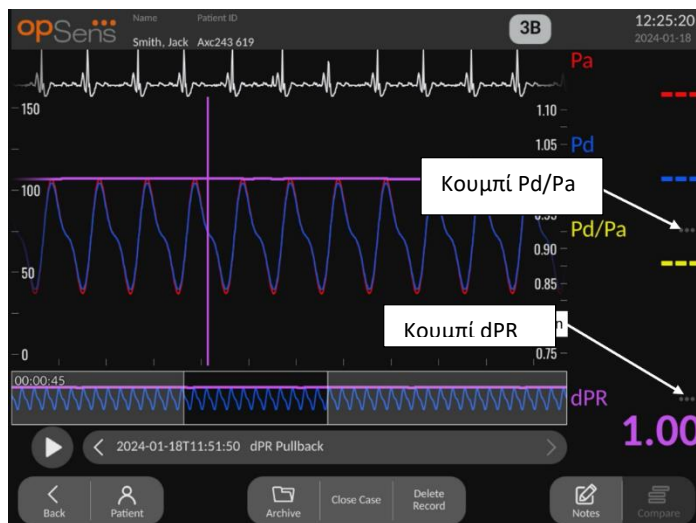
opSens
Name
Smith, Jack
Patient ID
Axc243 619
3B
12:25:20
2024-01-18

Pa
150
1.10
1.05
Pd
100
Κουμπί Pd/Pa
Pd/Pa
0.90
50
0.85
Κουμπί dPR
0
0.75
00:00:45
dPR
1.00

2024-01-18T11:51:50 dPR Pullback

Back
Patient
Archive
Close Case
Delete Record
Notes
Compare